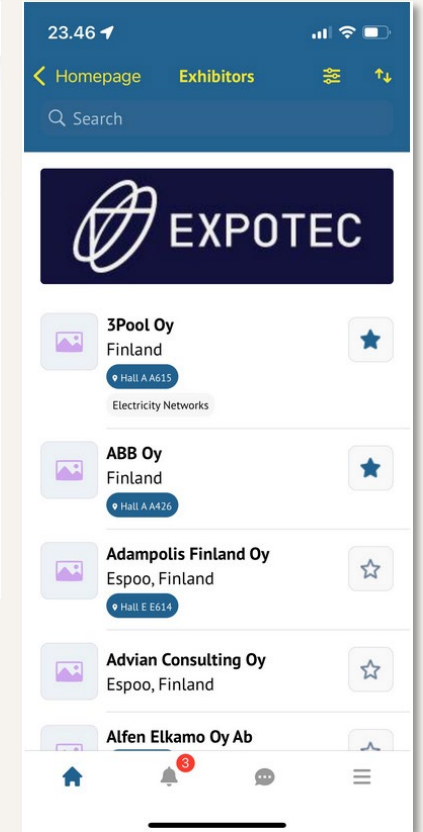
23.46

Homepage Exhibitors

Search

EXPOTEC

3Pool Oy
Finland
Hall A A615
Electricity Networks

ABB Oy
Finland
Hall A A426

Adampolis Finland Oy
Espoo, Finland
Hall E E614

Advian Consulting Oy
Espoo, Finland

Alfen Elkamo Oy Ab

3